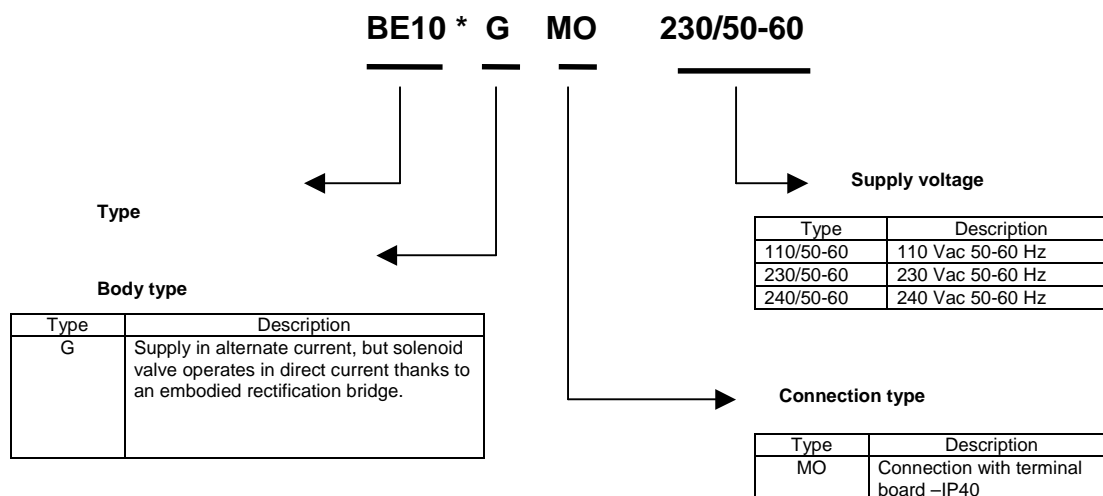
BE10 * G MO 230/50-60

Supply voltage

| Type | Description |
|---|---|
| 110/50-60 | 110 Vac 50-60 Hz |
| 230/50-60 | 230 Vac 50-60 Hz |
| 240/50-60 | 240 Vac 50-60 Hz |

Type

Body type

| Type | Description |
|---|---|
| G | Supply in alternate current, but solenoid valve operates in direct current thanks to an embodied rectification bridge. |

Connection type

| Type | Description |
|---|---|
| MO | Connection with terminal board –IP40 |